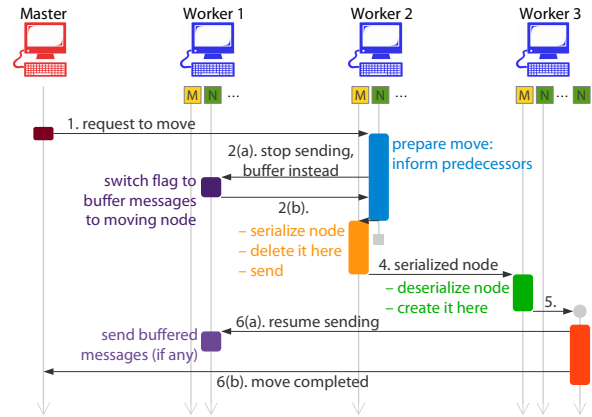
Master

Worker 1

M N ...

Worker 2

M N ...

Worker 3

M N ... N

1. request to move

prepare move: inform predecessors

2(a). stop sending, buffer instead

switch flag to buffer messages to moving node

2(b).

– serialize node
– delete it here
– send

4. serialized node

– deserialize node
– create it here

5.

6(a). resume sending

send buffered messages (if any)

6(b). move completed